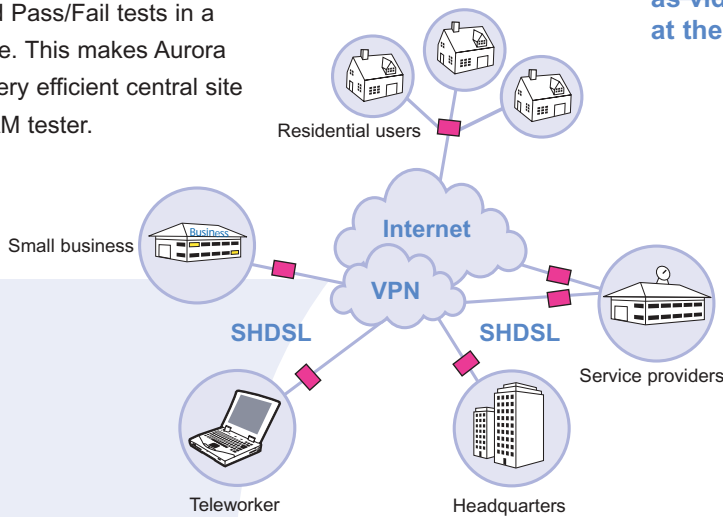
l Pass/Fail tests in a e. This makes Aurora ery efficient central site M tester.

as vi at the

Residential users

Internet

Small business

Business

VPN

SHDSL

SHDSL

Service providers

Teleworker

Headquarters